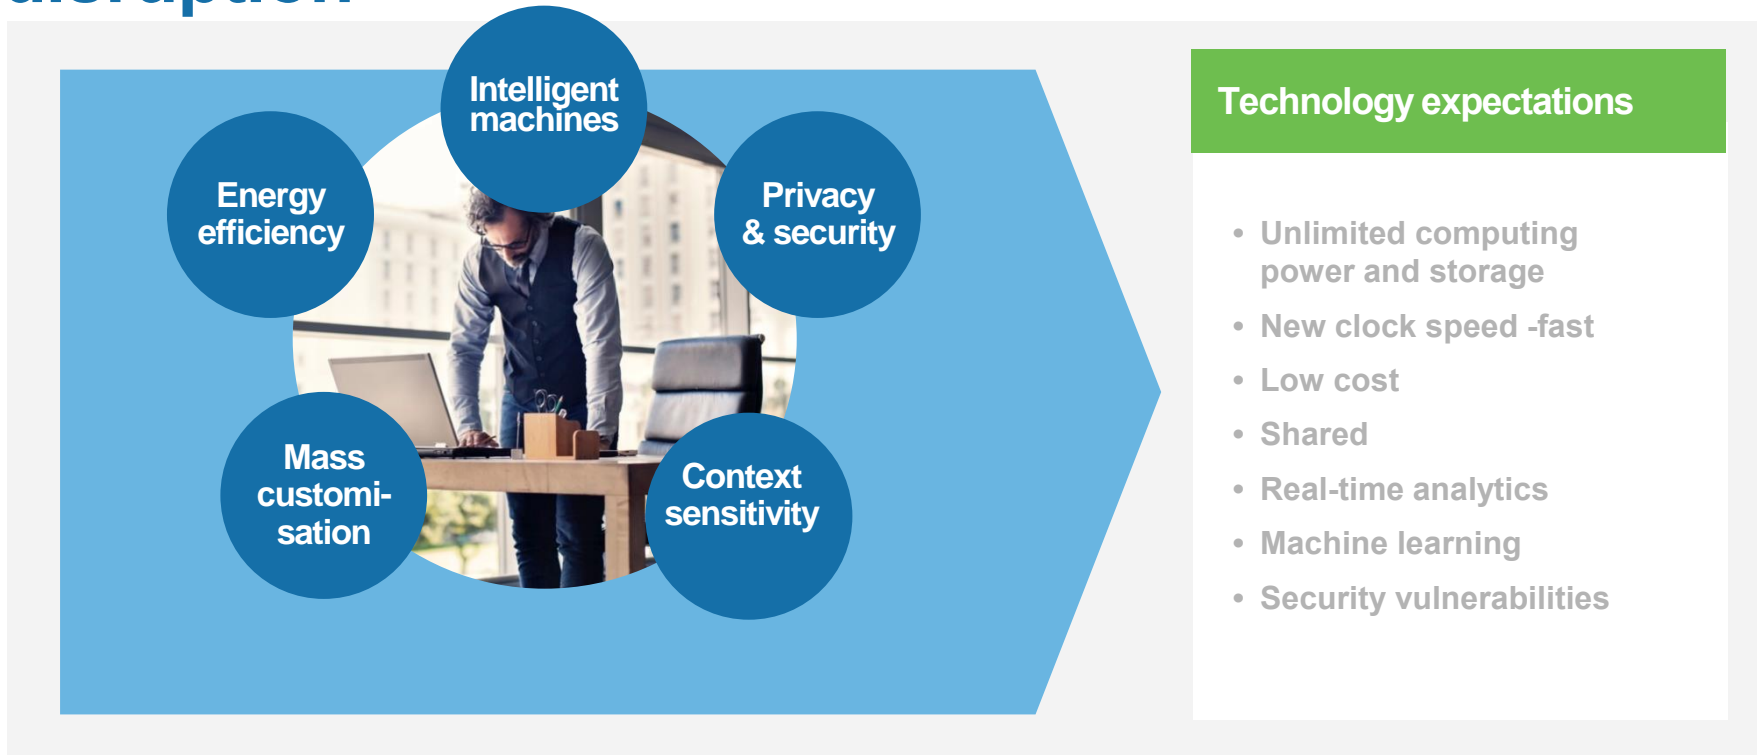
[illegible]

Intelligent machines

Energy efficiency

Privacy & security

Mass customi-sation

Context sensitivity

Technology expectations

- Unlimited computing power and storage
- New clock speed -fast
- Low cost
- Shared
- Real-time analytics
- Machine learning
- Security vulnerabilities